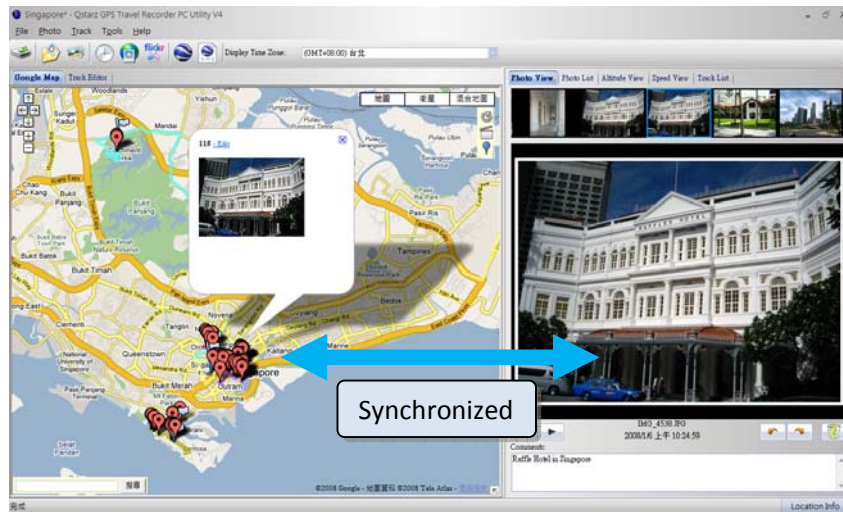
Singapore* - Qstarz GPS Travel Recorder PC Utility V4

File Photo Track Tools Help

flickr

Display Time Zone: (GMT+08:00) 台北

Google Map Track Editor

地圖 衛星 混合地圖

Woodlands

Sembawang

Mandai

Kranji

Bukit Panjang

Bukit Batok

Bukit Timah

Tampines

Pasir Ris

Bedok

Clementi

Tanglin

Queenstown

National University of Singapore

Bukit Merah

Outram

Singapore

Marina

Sentosa

118 - Edit

搜尋

©2008 Google - 地圖資料 ©2008 Tele Atlas

Photo View Photo List Altitude View Speed View Track List

IMG_4538.JPG
2008/1/6 上午 10:24:59

Comment:
Raffle Hotel in Singapore

Synchronized

完成

Location Info